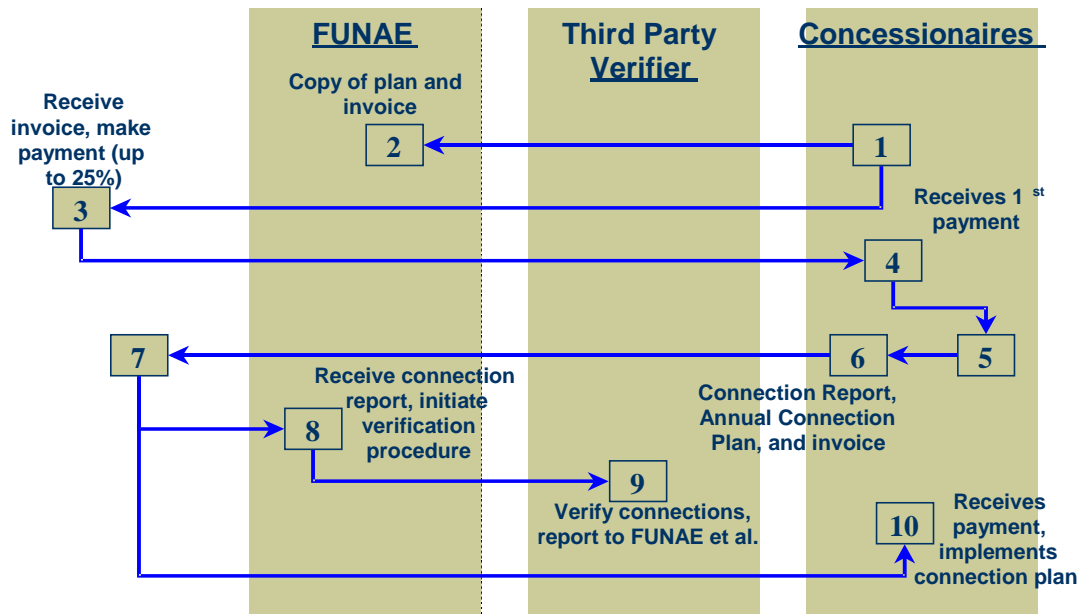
FUNAE

Third Party Verifier

Concessionaires

Copy of plan and invoice

Receive invoice, make payment (up to 25%)

2

1

3

Receives 1 st payment

4

5

6

7

Receive connection report, initiate verification procedure

Connection Report, Annual Connection Plan, and invoice

8

9

Verify connections, report to FUNAE et al.

10

Receives payment, implements connection plan